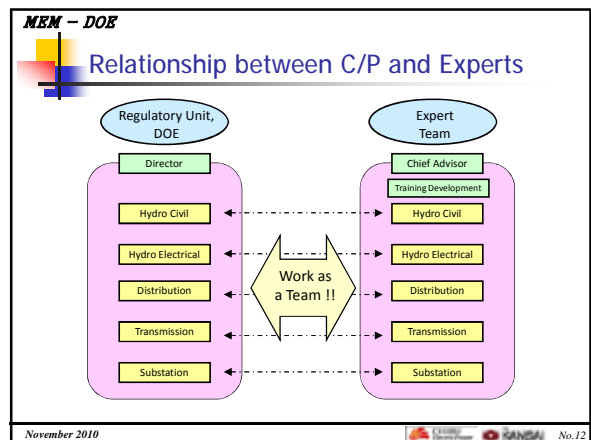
MEM – DOE

Relationship between C/P and Experts

Regulatory Unit, DOE

Director

Hydro Civil

Hydro Electrical

Distribution

Transmission

Substation

Work as a Team !!

Expert Team

Chief Advisor

Training Development

Hydro Civil

Hydro Electrical

Distribution

Transmission

Substation

November 2010

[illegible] KANSAI

No.12